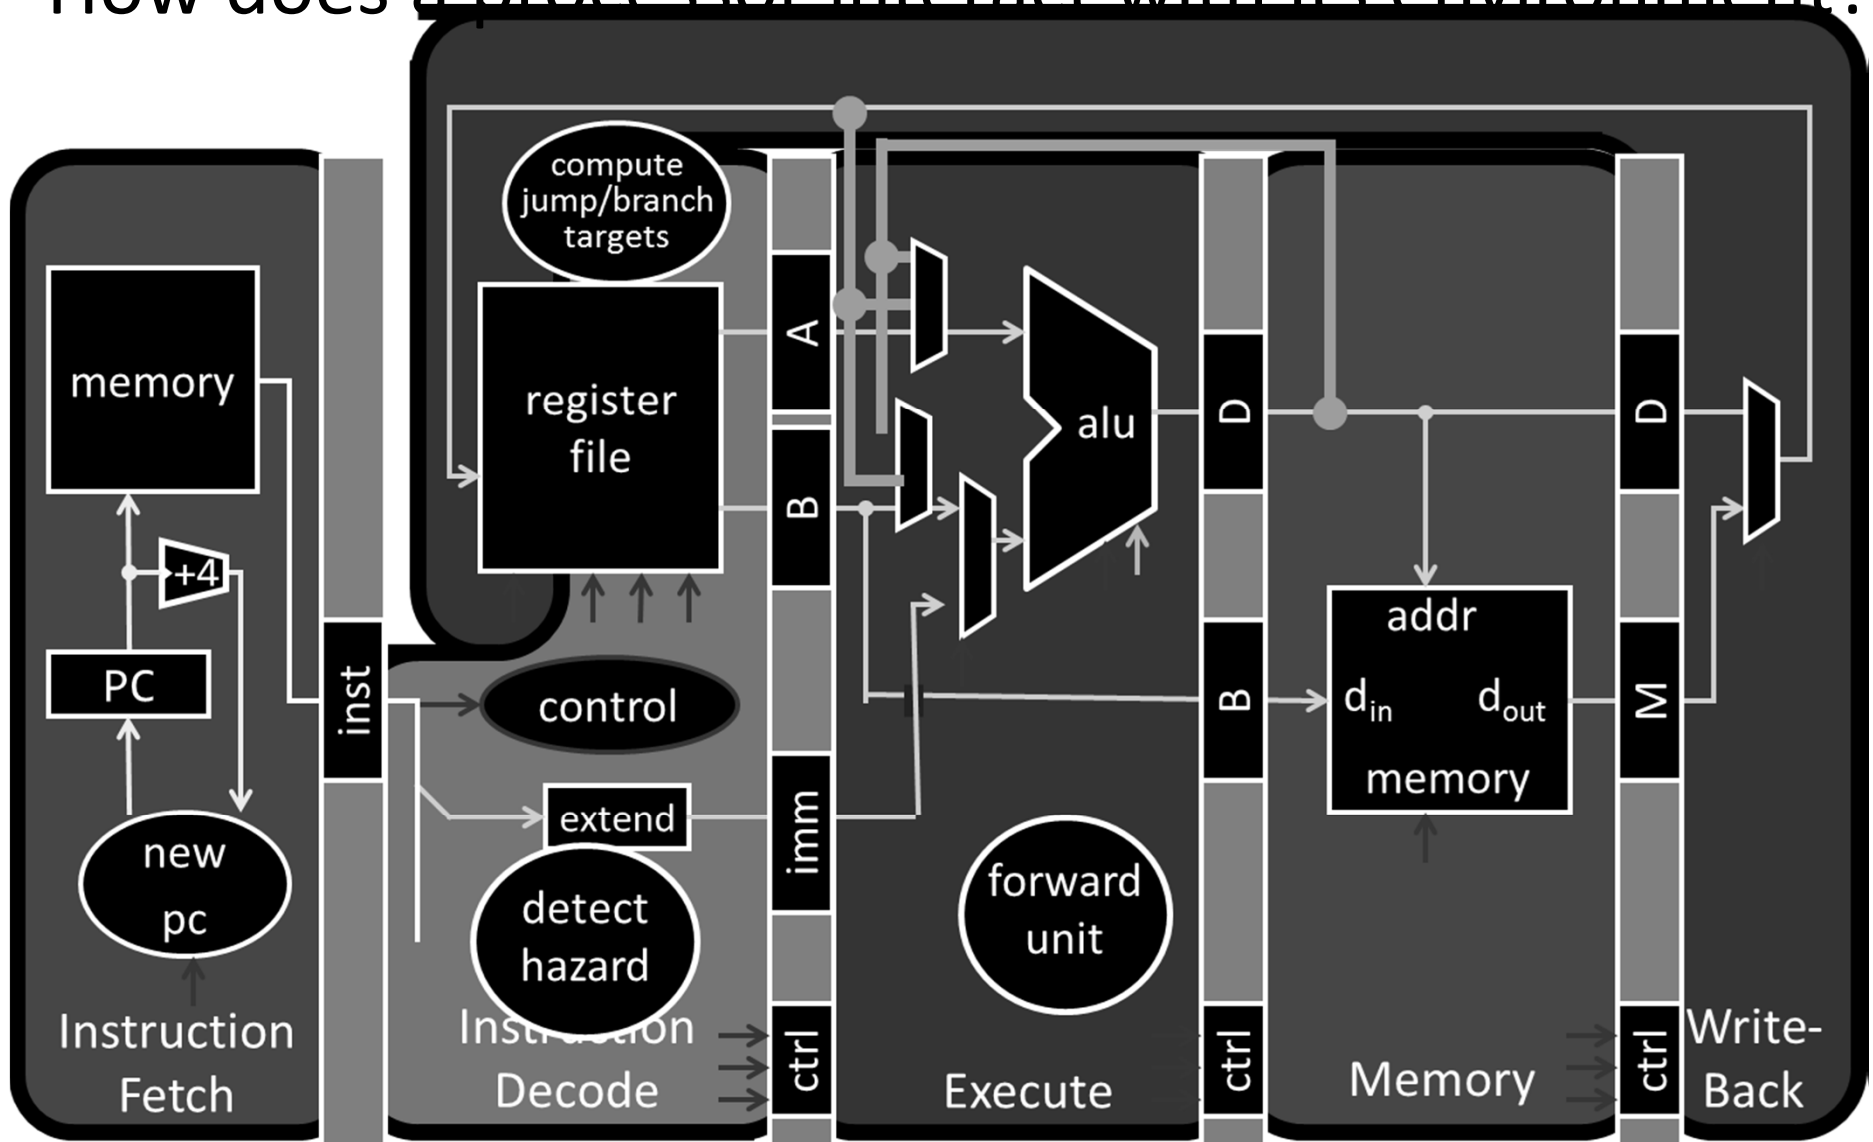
How does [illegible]

compute jump/branch targets

memory

register file

A

B

D

D

alu

+4

PC

inst

control

extend

imm

B

M

addr

$d_{in}$

$d_{out}$

memory

new pc

detect hazard

forward unit

Instruction Fetch

Instruction Decode

ctrl

Execute

ctrl

Memory

ctrl

Write-Back